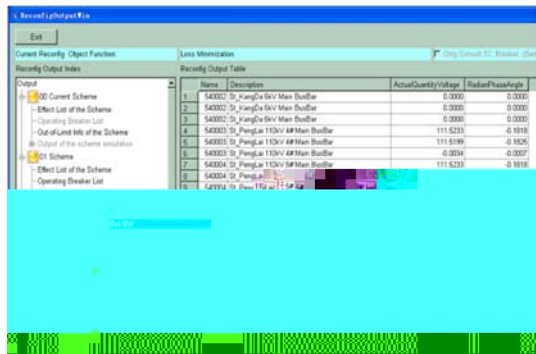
ReconfigOutputWin

Exit

Current Reconfig. Object Function

Loss Minimization

Only Consult TC Breaker (Sw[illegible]

Reconfig Output Index

Reconfig Output Table

Output
00 Current Scheme
Effect List of the Scheme
Operating Breaker List
Out-of-Limit Info of the Scheme
Output of the scheme simulation
01 Scheme
Effect List of the Scheme
Operating Breaker List

| | Name | Description | ActualQuantityVoltage | RadianPhaseAngle |
|---|---|---|---|---|
| 1 | 540002 | St_KangDa 6kV Main BusBar | 0.0000 | 0.0000 |
| 2 | 540002 | St_KangDa 6kV Main BusBar | 0.0000 | 0.0000 |
| 3 | 540002 | St_KangDa 6kV Main BusBar | 0.0000 | 0.0000 |
| 4 | 540003 | St_PengLai 110kV 4# Main BusBar | 111.5233 | -0.1818 |
| 5 | 540003 | St_PengLai 110kV 4# Main BusBar | 111.5199 | -0.1825 |
| 6 | 540003 | St_PengLai 110kV 4# Main BusBar | -0.0034 | -0.0007 |
| 7 | 540003 | St_PengLai 110kV 5# Main BusBar | 111.5233 | -0.1818 |
| 8 | 540004 | St_PengLai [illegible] | | |
| 9 | 540004 | St_Peng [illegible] | | |

Bus Bar